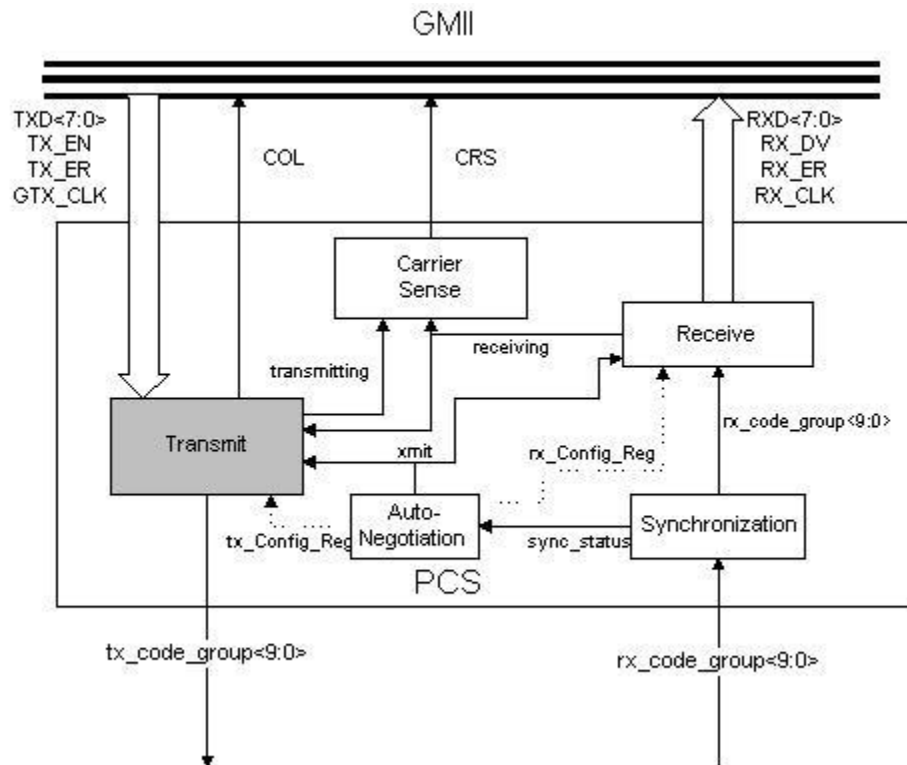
GMII

TXD<7:0>
TX_EN
TX_ER
GTX_CLK

COL

CRS

RXD<7:0>
RX_DV
RX_ER
RX_CLK

Carrier Sense

Receive

receiving

transmitting

Transmit

rx_code_group<9:0>

xmit

rx_Config_Reg

Auto-Negotiation

Synchronization

tx_Config_Reg

sync_status

PCS

tx_code_group<9:0>

rx_code_group<9:0>